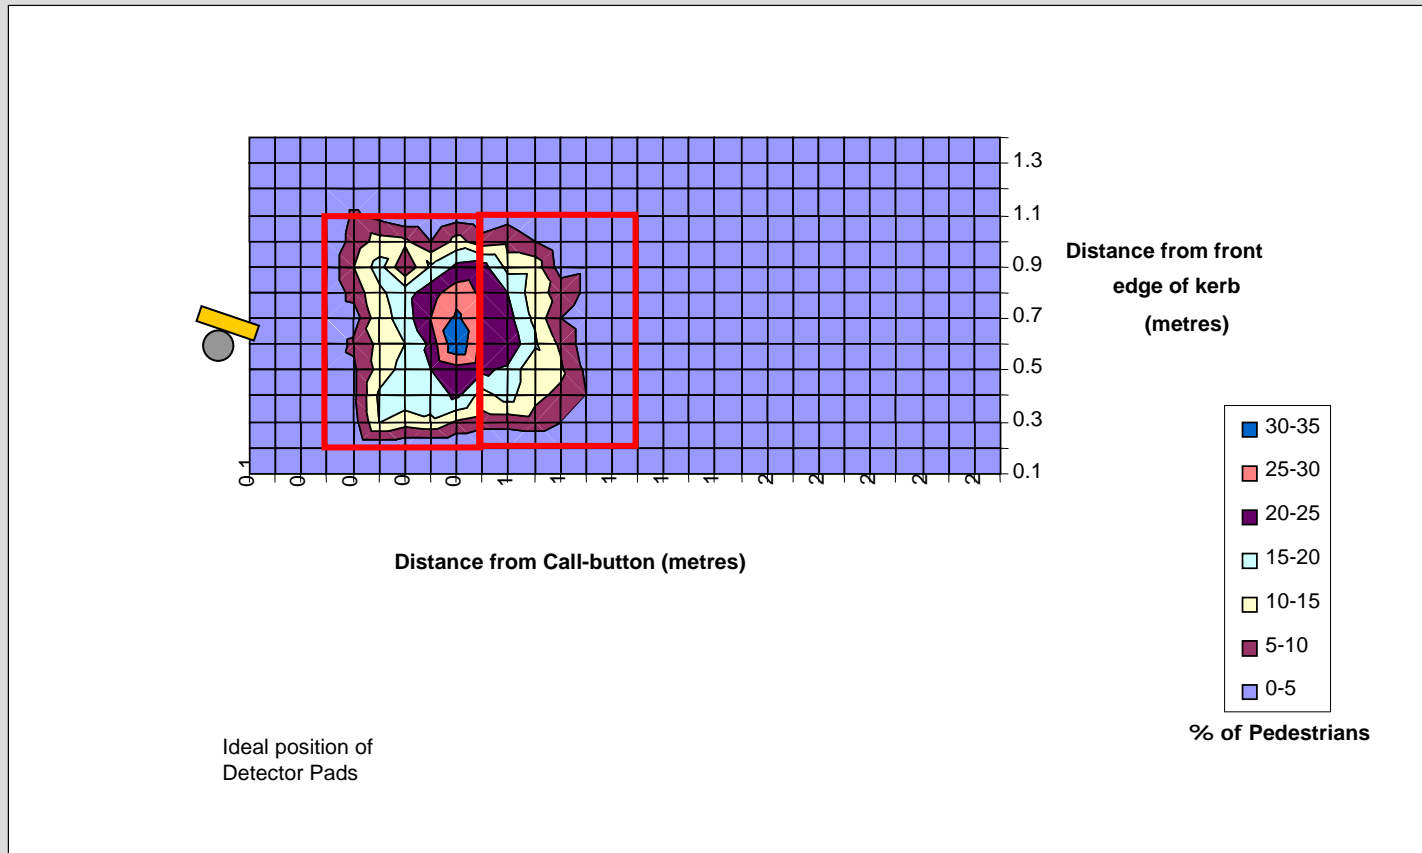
1.3
1.1
0.9
0.7
0.5
0.3
0.1

Distance from front edge of kerb (metres)

-0.1
0
0
0
0
0
1
1
1
1
1
2
2
2
2
2

Distance from Call-button (metres)

30-35
25-30
20-25
15-20
10-15
5-10
0-5

% of Pedestrians

Ideal position of Detector Pads